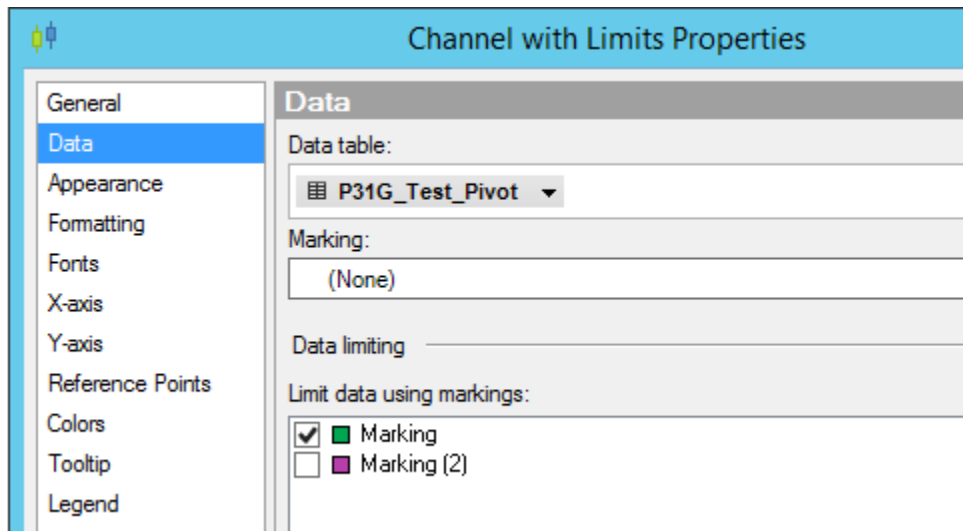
Channel with Limits Properties

General
Data
Appearance
Formatting
Fonts
X-axis
Y-axis
Reference Points
Colors
Tooltip
Legend

Data

Data table:

P31G_Test_Pivot

Marking:

(None)

Data limiting

Limit data using markings:

Marking
Marking (2)